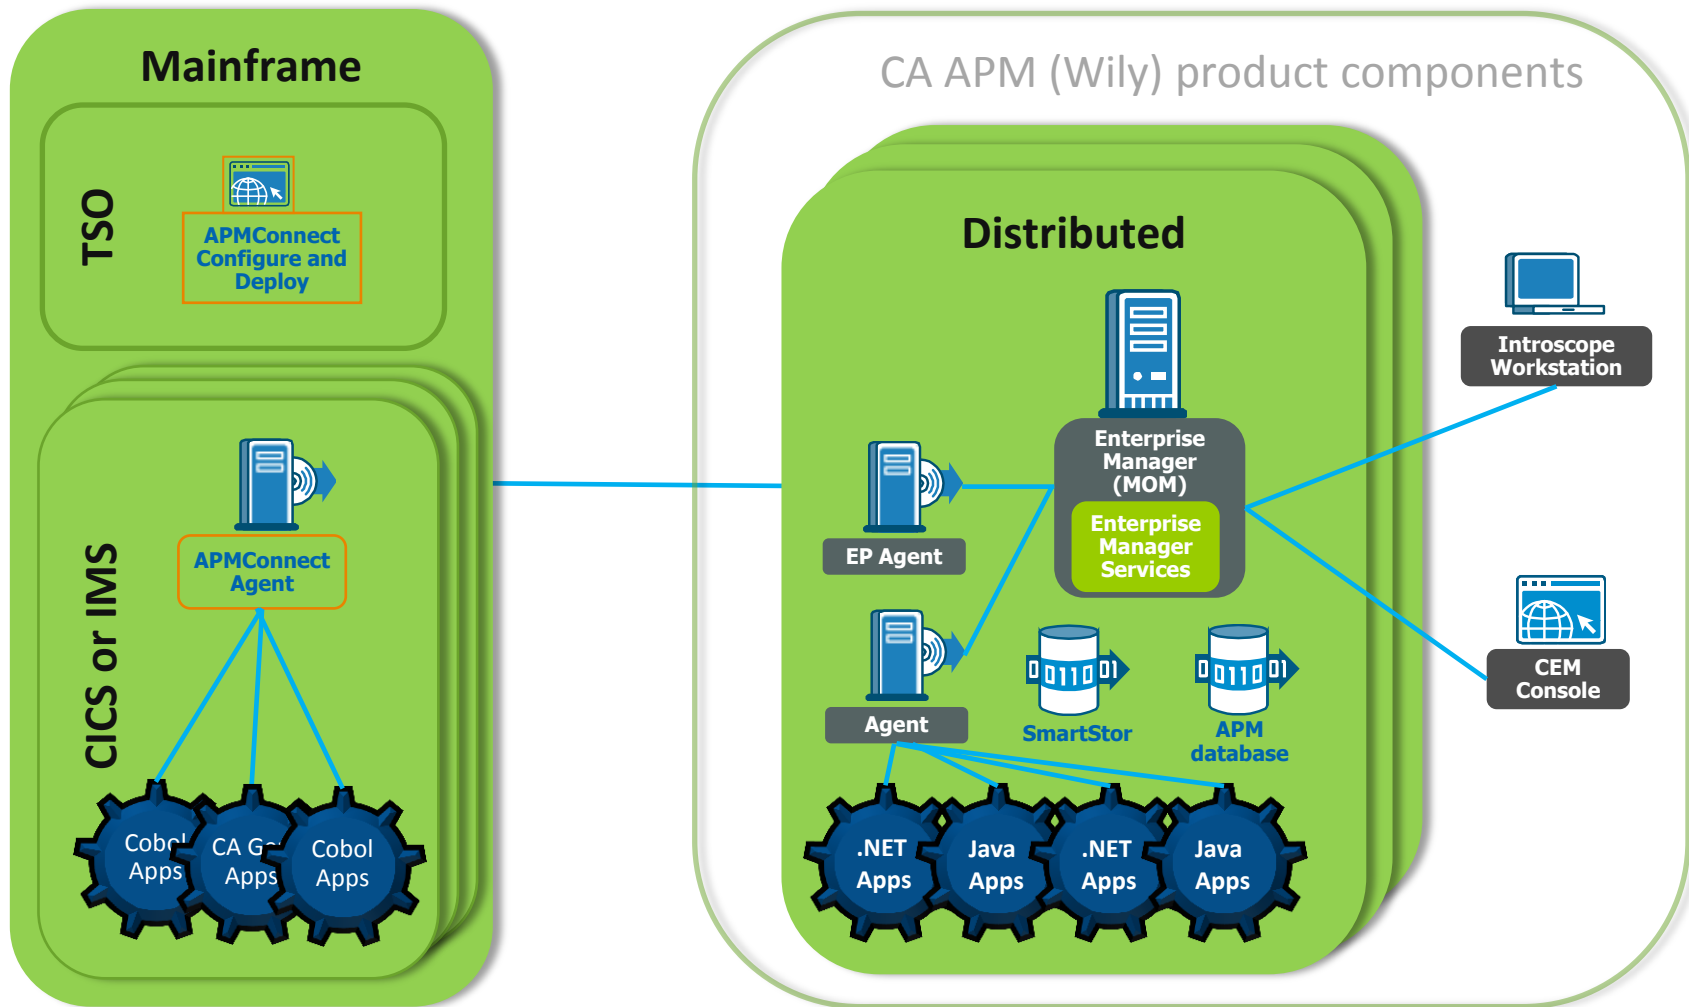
Mainframe

TSO

APMConnect Configure and Deploy

CICS or IMS

APMConnect Agent

Cobol Apps

CA G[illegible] Apps

Cobol Apps

CA APM (Wily) product components

Distributed

EP Agent

Enterprise Manager (MOM)

Enterprise Manager Services

Agent

0110

SmartStor

0110

APM database

.NET Apps

Java Apps

.NET Apps

Java Apps

Introscope Workstation

CEM Console